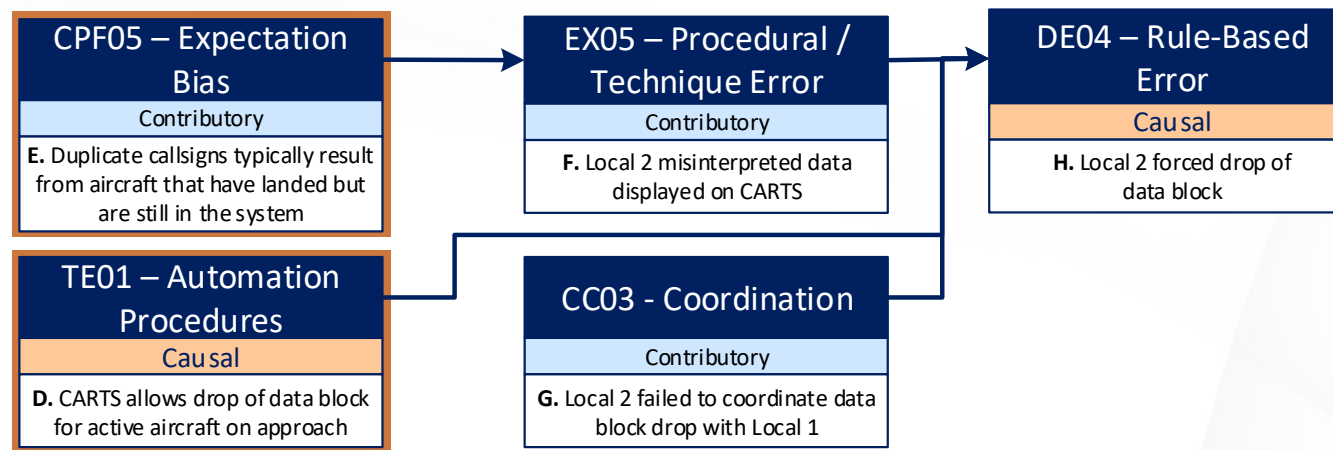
CPF05 – Expectation Bias

Contributory

**E.** Duplicate callsigns typically result from aircraft that have landed but are still in the system

EX05 – Procedural / Technique Error

Contributory

**F.** Local 2 misinterpreted data displayed on CARTS

DE04 – Rule-Based Error

Causal

**H.** Local 2 forced drop of data block

TE01 – Automation Procedures

Causal

**D.** CARTS allows drop of data block for active aircraft on approach

CC03 - Coordination

Contributory

**G.** Local 2 failed to coordinate data block drop with Local 1